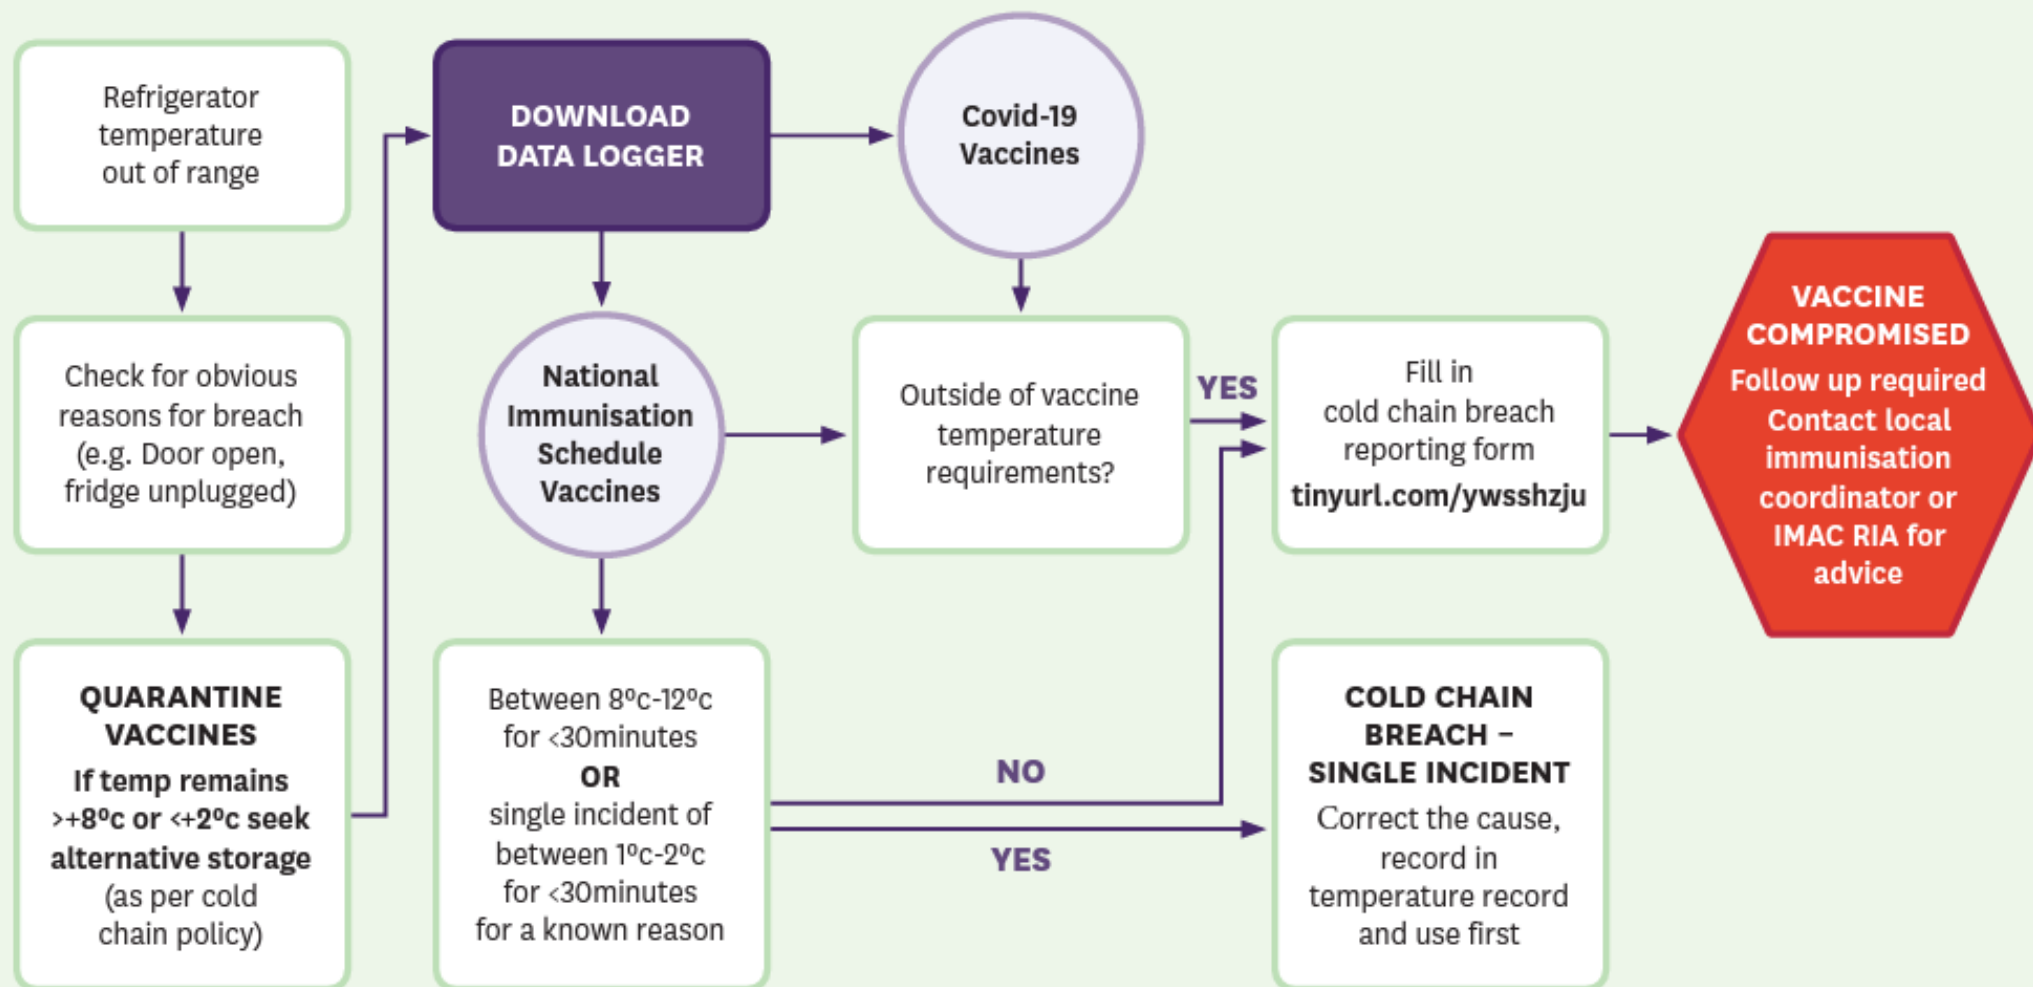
Refrigerator temperature out of range

Check for obvious reasons for breach (e.g. Door open, fridge unplugged)

QUARANTINE VACCINES

If temp remains >+8ºc or <+2ºc seek alternative storage (as per cold chain policy)

DOWNLOAD DATA LOGGER

National Immunisation Schedule Vaccines

Between 8ºc-12ºc for <30minutes
OR
single incident of between 1ºc-2ºc for <30minutes for a known reason

Covid-19 Vaccines

Outside of vaccine temperature requirements?

YES

NO

YES

Fill in cold chain breach reporting form
tinyurl.com/ywsshzju

COLD CHAIN BREACH – SINGLE INCIDENT

Correct the cause, record in temperature record and use first

VACCINE COMPROMISED

Follow up required Contact local immunisation coordinator or IMAC RIA for advice